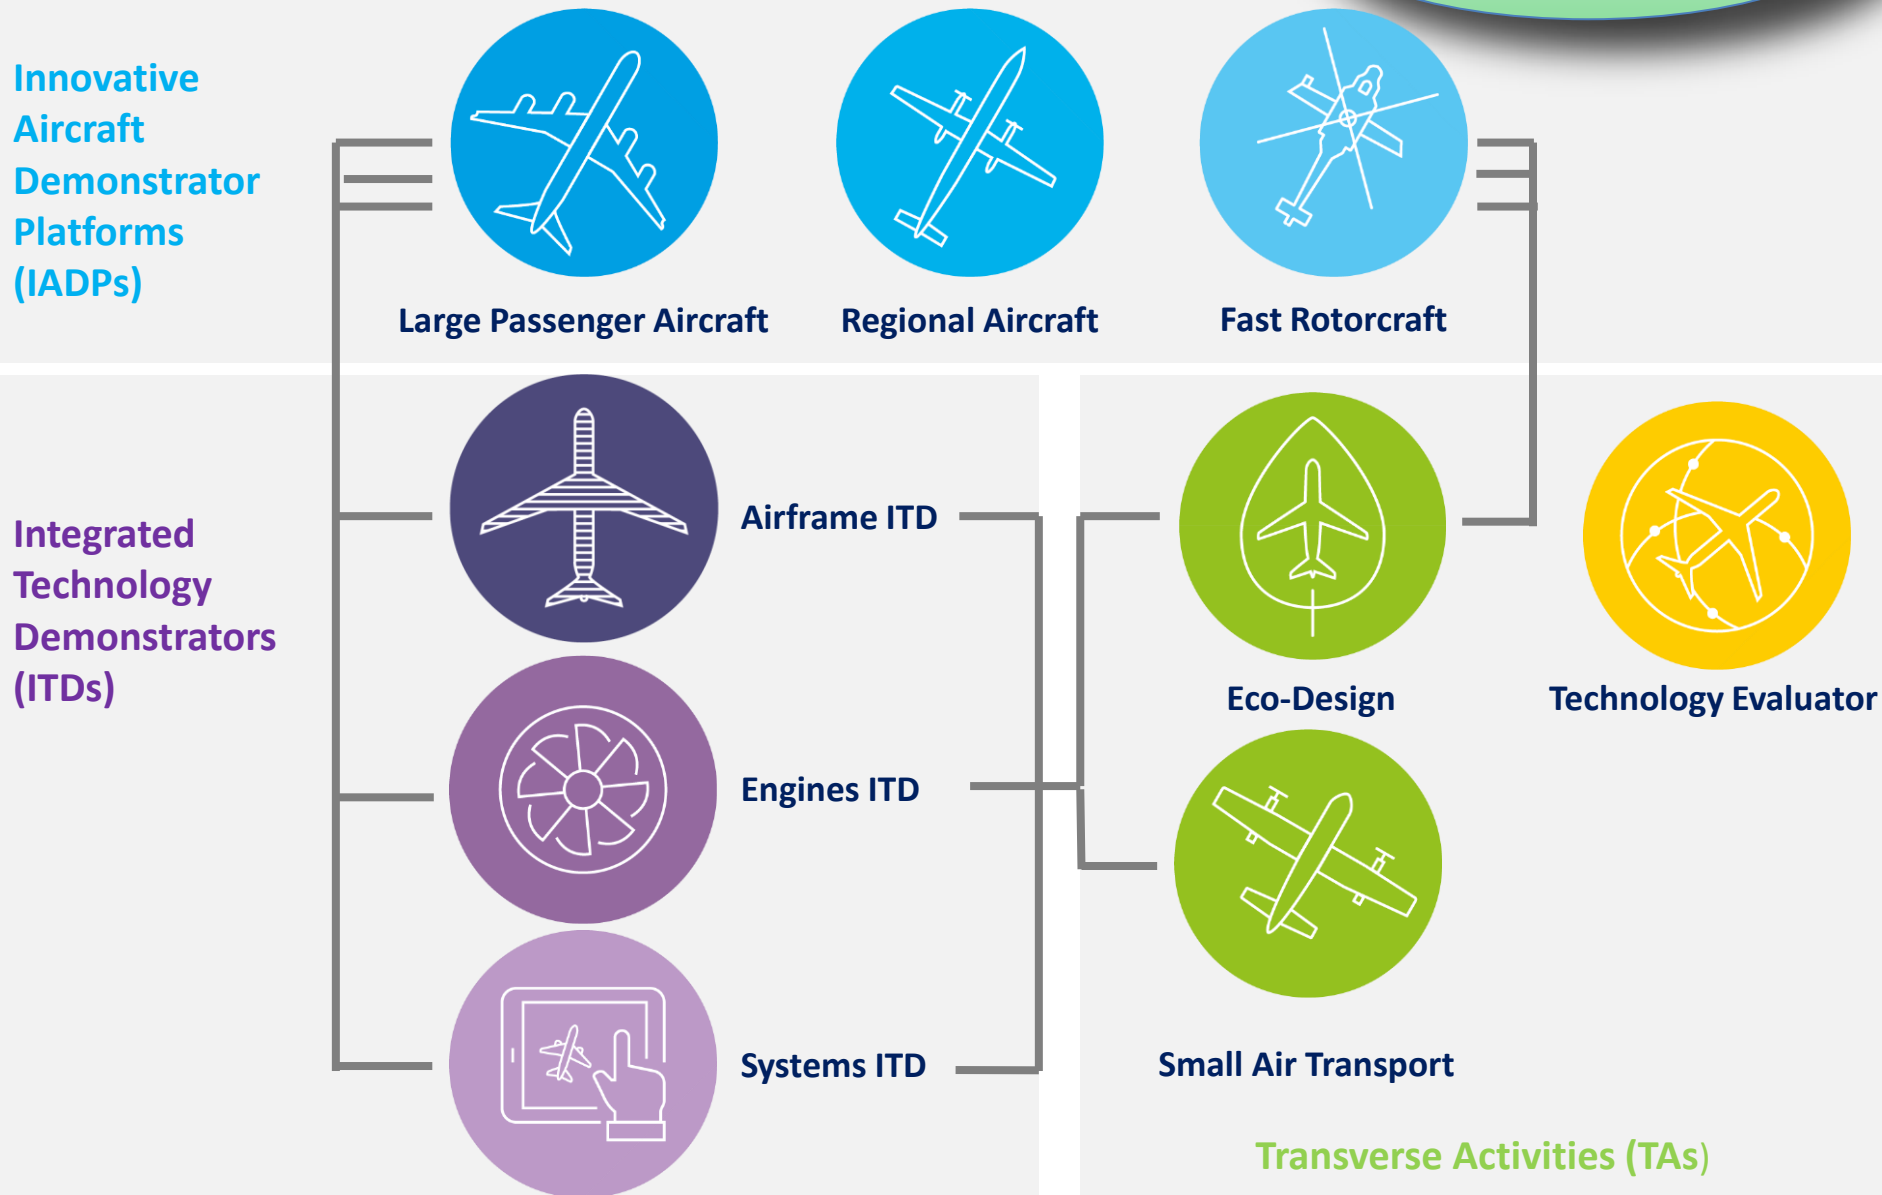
Innovative Aircraft Demonstrator Platforms (IADPs)

Large Passenger Aircraft

Regional Aircraft

Fast Rotorcraft

Integrated Technology Demonstrators (ITDs)

Airframe ITD

Engines ITD

Systems ITD

Eco-Design

Technology Evaluator

Small Air Transport

Transverse Activities (TAs)